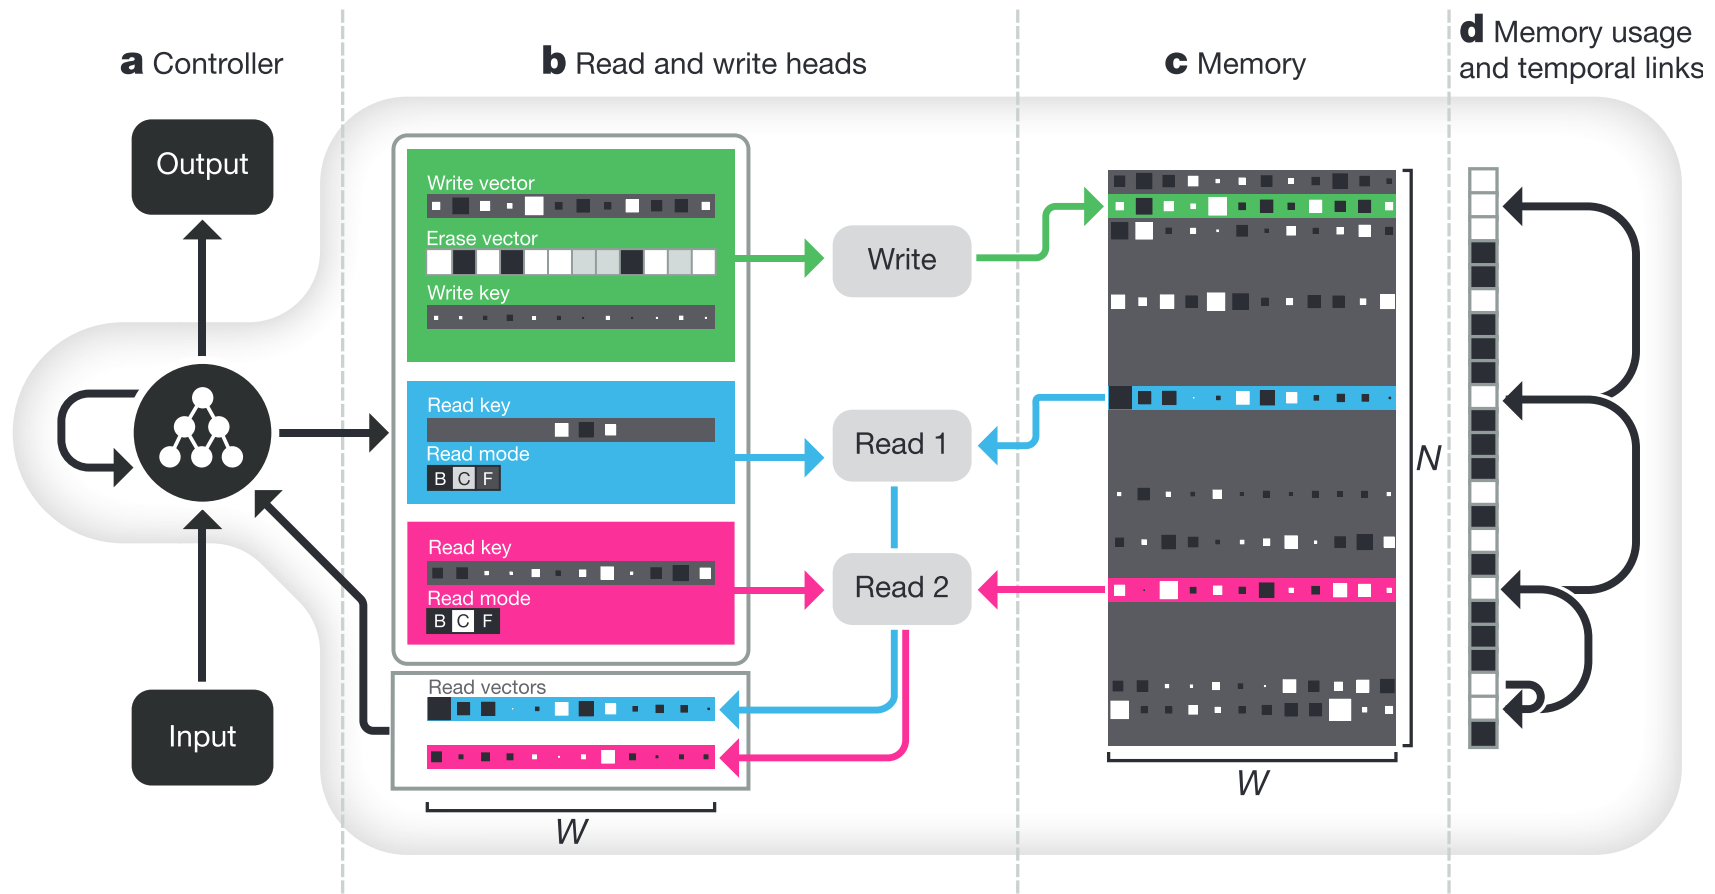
**a** Controller

**b** Read and write heads

**c** Memory

**d** Memory usage and temporal links

Output

Input

Write vector

Erase vector

Write key

Read key

Read mode

B C F

Read key

Read mode

B C F

Read vectors

W

Write

Read 1

Read 2

N

W